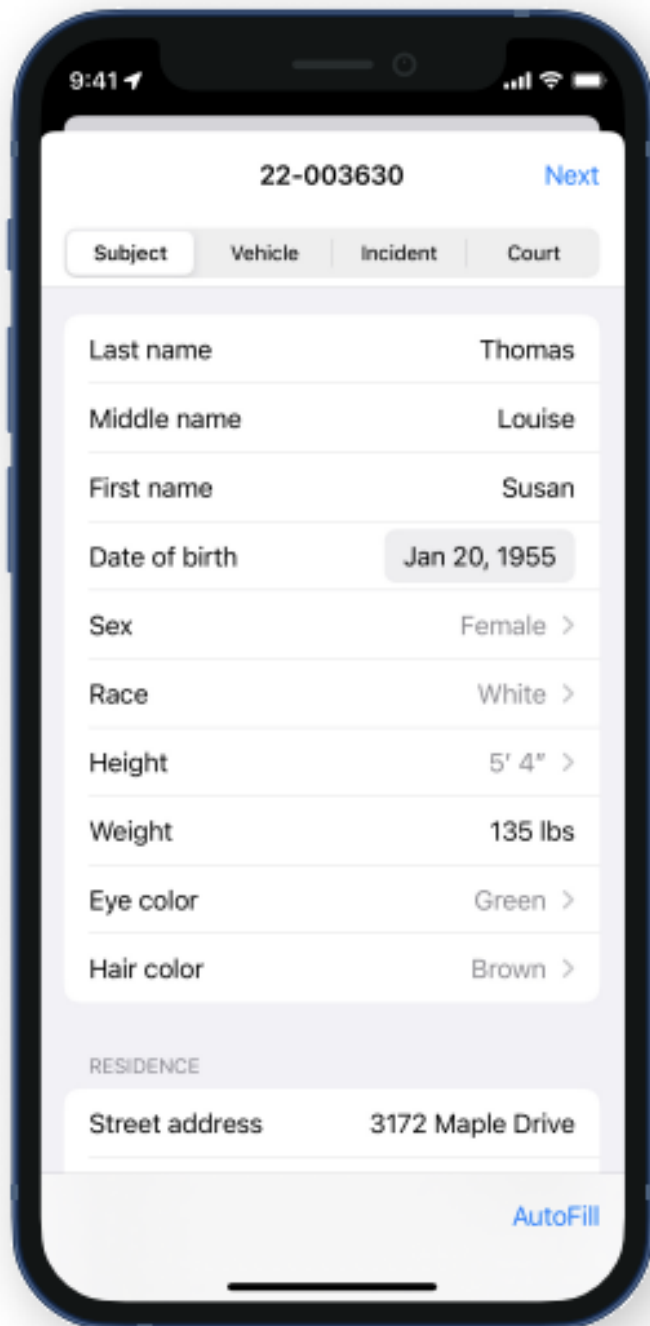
9:41

22-003630

Next

Subject | Vehicle | Incident | Court

| | |
|---|---|
| Last name | Thomas |
| Middle name | Louise |
| First name | Susan |
| Date of birth | Jan 20, 1955 |
| Sex | Female > |
| Race | White > |
| Height | 5′ 4″ > |
| Weight | 135 lbs |
| Eye color | Green > |
| Hair color | Brown > |

RESIDENCE

| | |
|---|---|
| Street address | 3172 Maple Drive |

AutoFill